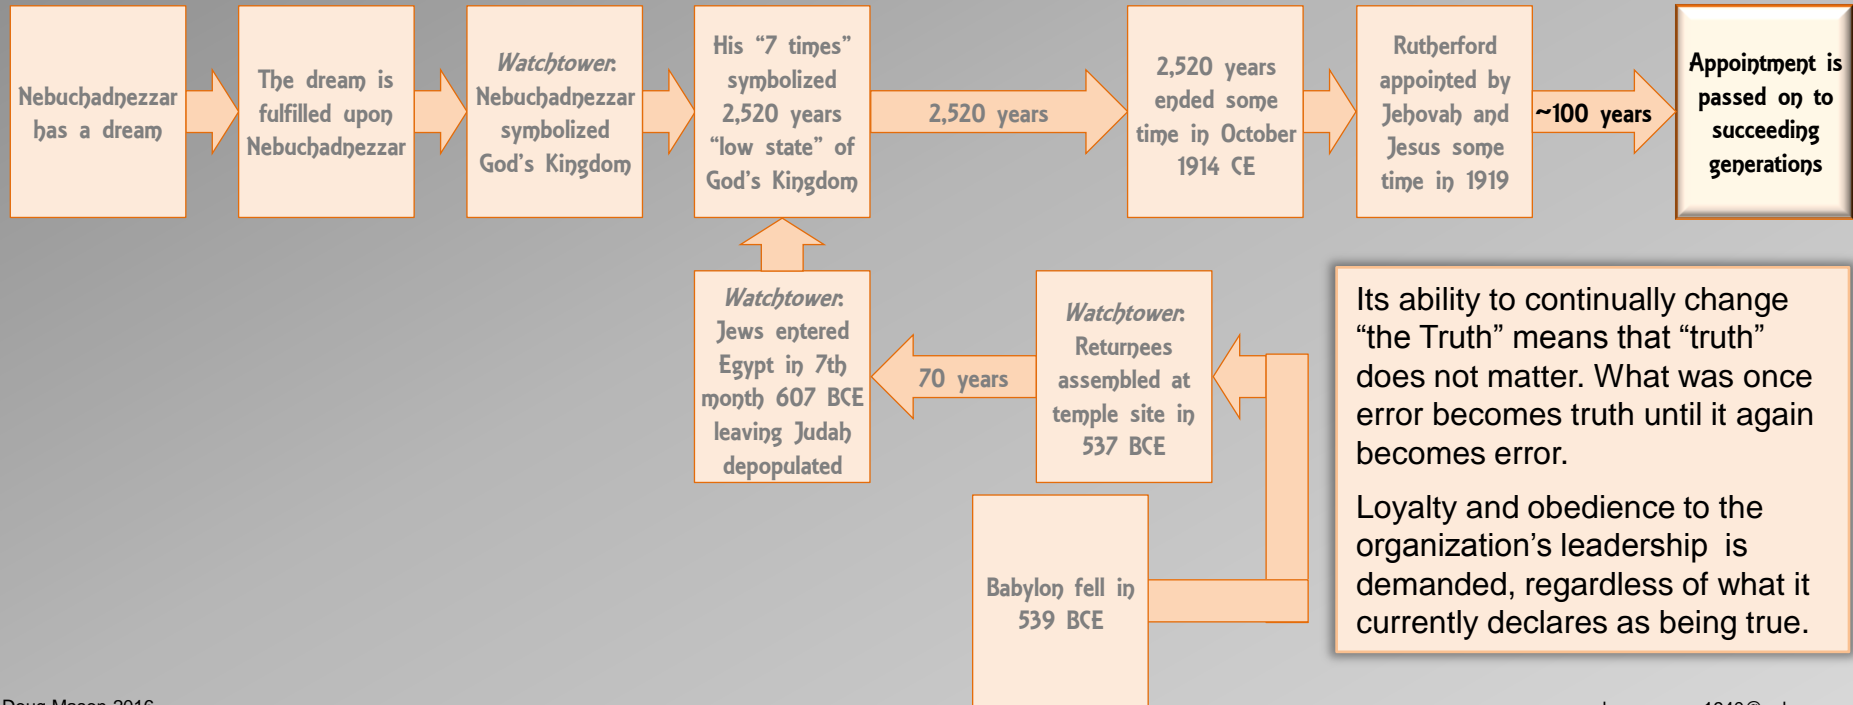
Nebuchadnezzar has a dream

The dream is fulfilled upon Nebuchadnezzar

*Watchtower*: Nebuchadnezzar symbolized God's Kingdom

His "7 times" symbolized 2,520 years "low state" of God's Kingdom

2,520 years

2,520 years ended some time in October 1914 CE

Rutherford appointed by Jehovah and Jesus some time in 1919

~100 years

Appointment is passed on to succeeding generations

*Watchtower*: Jews entered Egypt in 7th month 607 BCE leaving Judah depopulated

70 years

*Watchtower*: Returnees assembled at temple site in 537 BCE

Its ability to continually change "the Truth" means that "truth" does not matter. What was once error becomes truth until it again becomes error.

Loyalty and obedience to the organization's leadership is demanded, regardless of what it currently declares as being true.

Babylon fell in 539 BCE

Doug Mason 2016

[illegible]